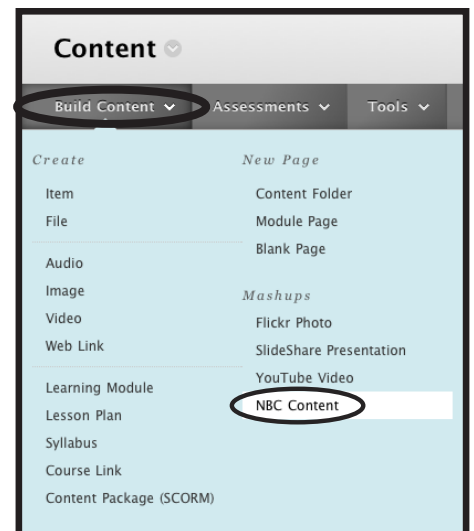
Content

Build Content Assessments Tools

Create

Item
File

Audio
Image
Video
Web Link

Learning Module
Lesson Plan
Syllabus
Course Link
Content Package (SCORM)

New Page

Content Folder
Module Page
Blank Page

Mashups

Flickr Photo
SlideShare Presentation
YouTube Video
NBC Content